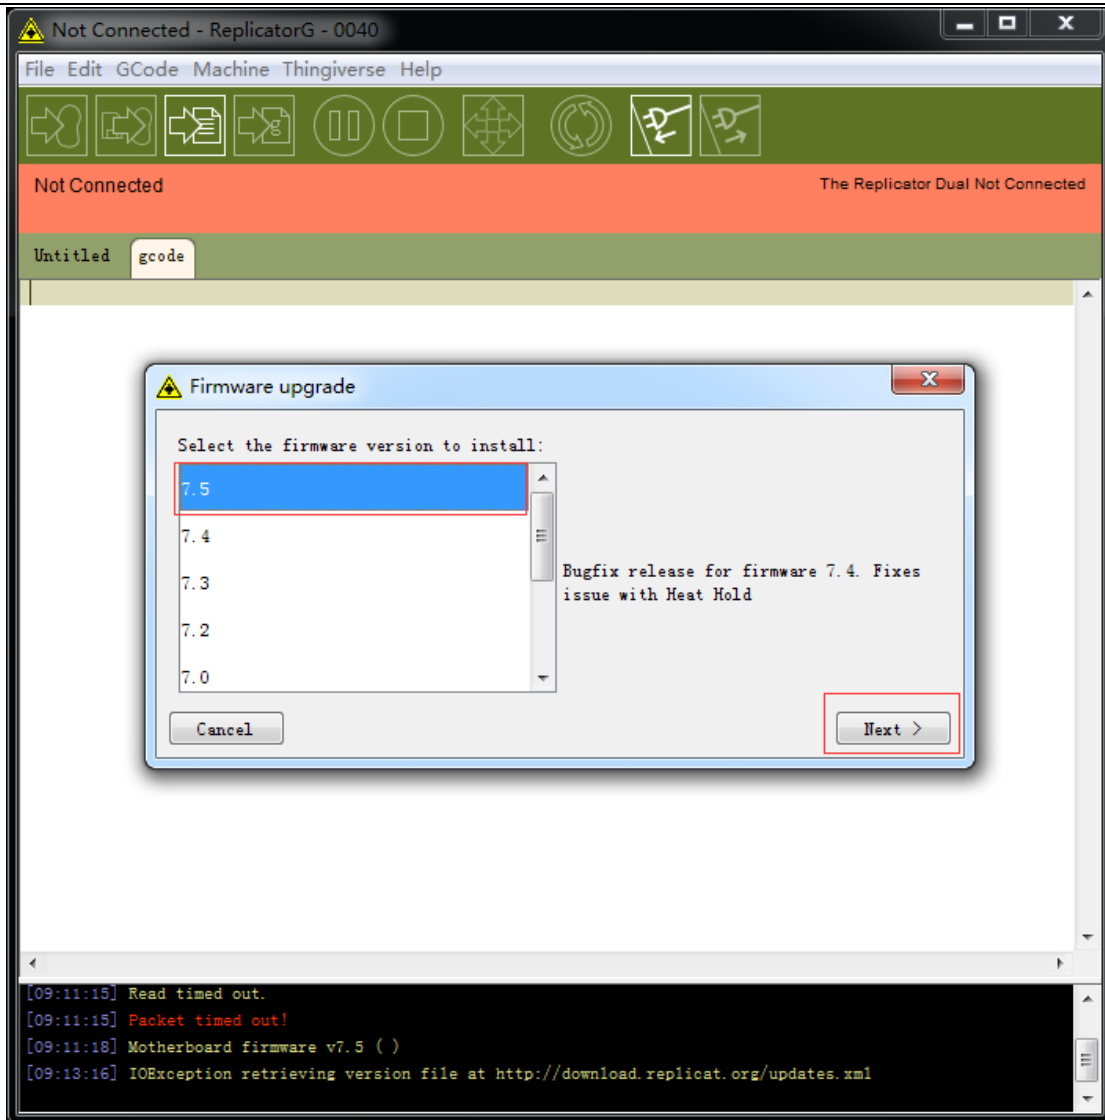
Not Connected - ReplicatorG - 0040

File Edit GCode Machine Thingiverse Help

Not Connected

The Replicator Dual Not Connected

Untitled gcode

Firmware upgrade

Select the firmware version to install:

7.5
7.4
7.3
7.2
7.0

Bugfix release for firmware 7.4. Fixes issue with Heat Hold

Cancel

Next >

[09:11:15] Read timed out.
[09:11:15] Packet timed out!
[09:11:18] Motherboard firmware v7.5 ( )
[09:13:16] IOException retrieving version file at http://download.replicat.org/updates.xml